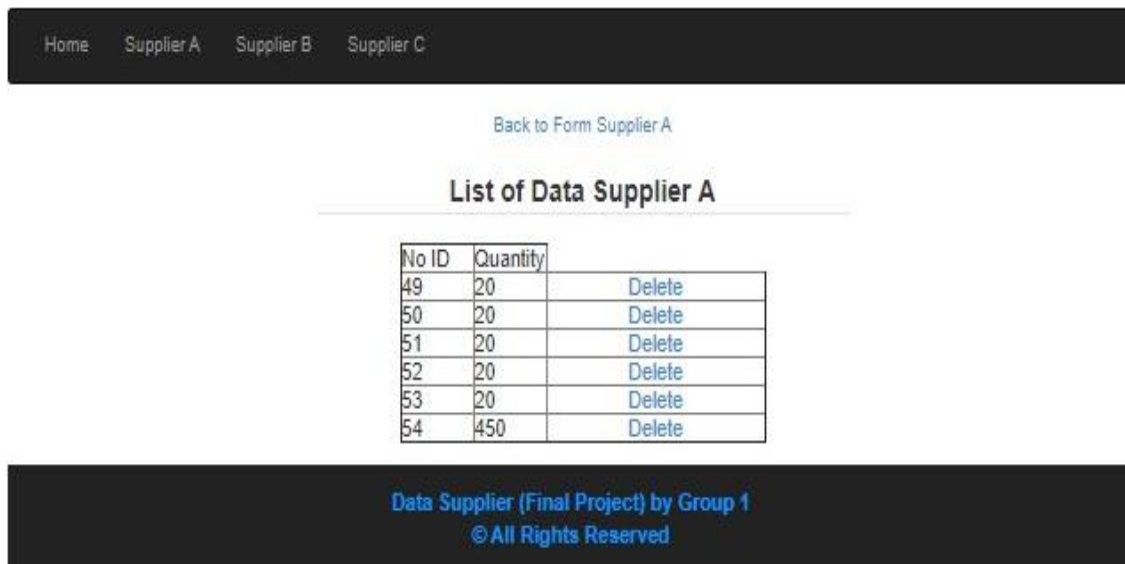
Home Supplier A Supplier B Supplier C

Back to Form Supplier A

List of Data Supplier A

| No ID | Quantity | |
|---|---|---|
| 49 | 20 | Delete |
| 50 | 20 | Delete |
| 51 | 20 | Delete |
| 52 | 20 | Delete |
| 53 | 20 | Delete |
| 54 | 450 | Delete |

Data Supplier (Final Project) by Group 1
© All Rights Reserved